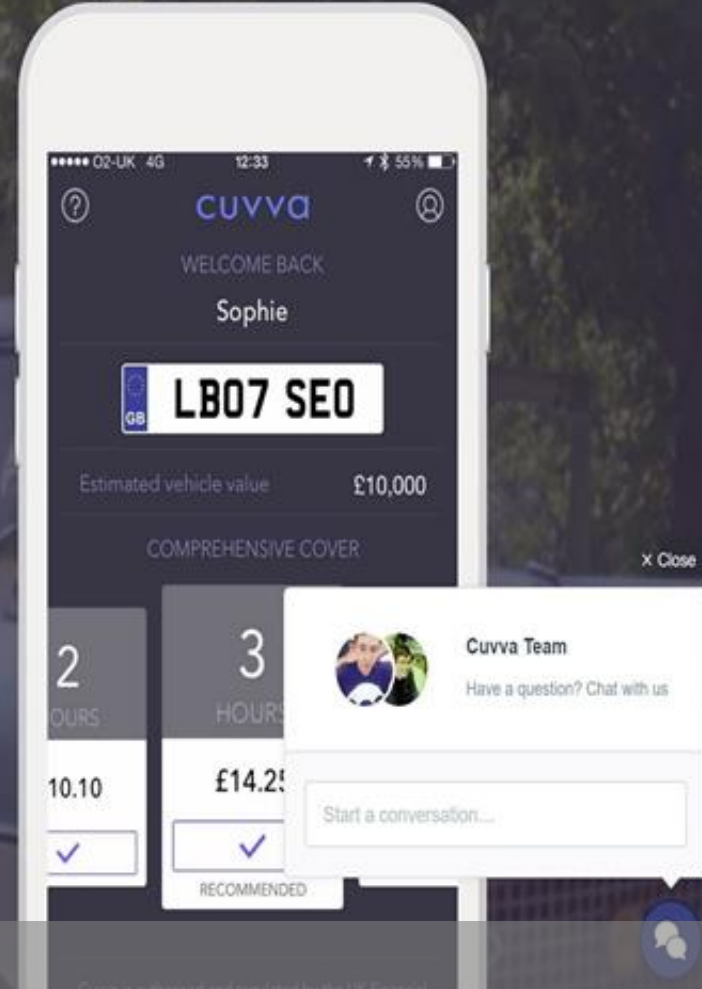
••••• O2-UK 4G 12:33 55%

?

cuvva

WELCOME BACK

Sophie

GB LB07 SEO

Estimated vehicle value £10,000

COMPREHENSIVE COVER

2
OURS
10.10
✓

3
HOURS
£14.25
✓
RECOMMENDED

× Close

Cuvva Team

Have a question? Chat with us

Start a conversation...

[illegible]